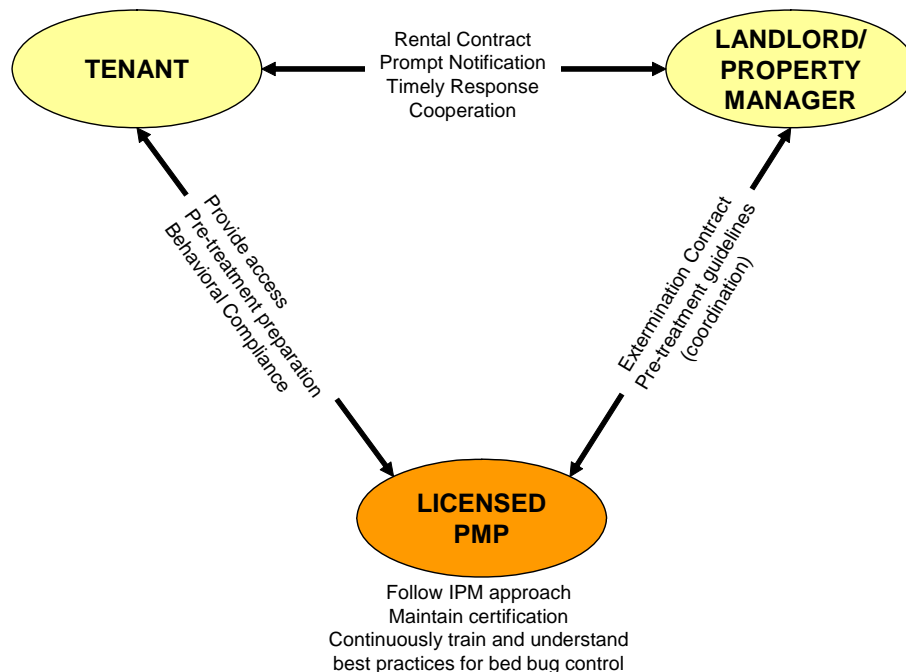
TENANT

Rental Contract
Prompt Notification
Timely Response
Cooperation

LANDLORD/
PROPERTY
MANAGER

Provide access
Pre-treatment preparation
Behavioral Compliance

Extermination Contract
Pre-treatment guidelines
(coordination)

LICENSED
PMP

Follow IPM approach
Maintain certification
Continuously train and understand
best practices for bed bug control